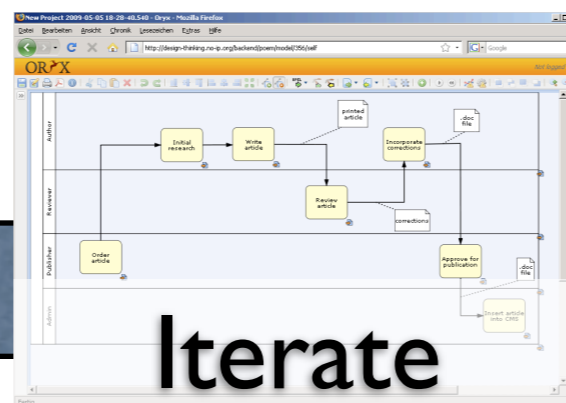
New Project 2009-05-05 18-28-40.540 - Oryx - Mozilla Firefox

Datei Bearbeiten Ansicht Chronik Lesezeichen Extras Hilfe

http://design-thinking.no-ip.org/backend/poem/model/356/self

Google

ORYX

Not logged

Author

Reviewer

Publisher

Admin

Initial research

Write article

printed article

Incorporate corrections

.doc file

Review article

corrections

Order article

Approve for publication

.doc file

Insert article into CMS

Iterate

Fertig